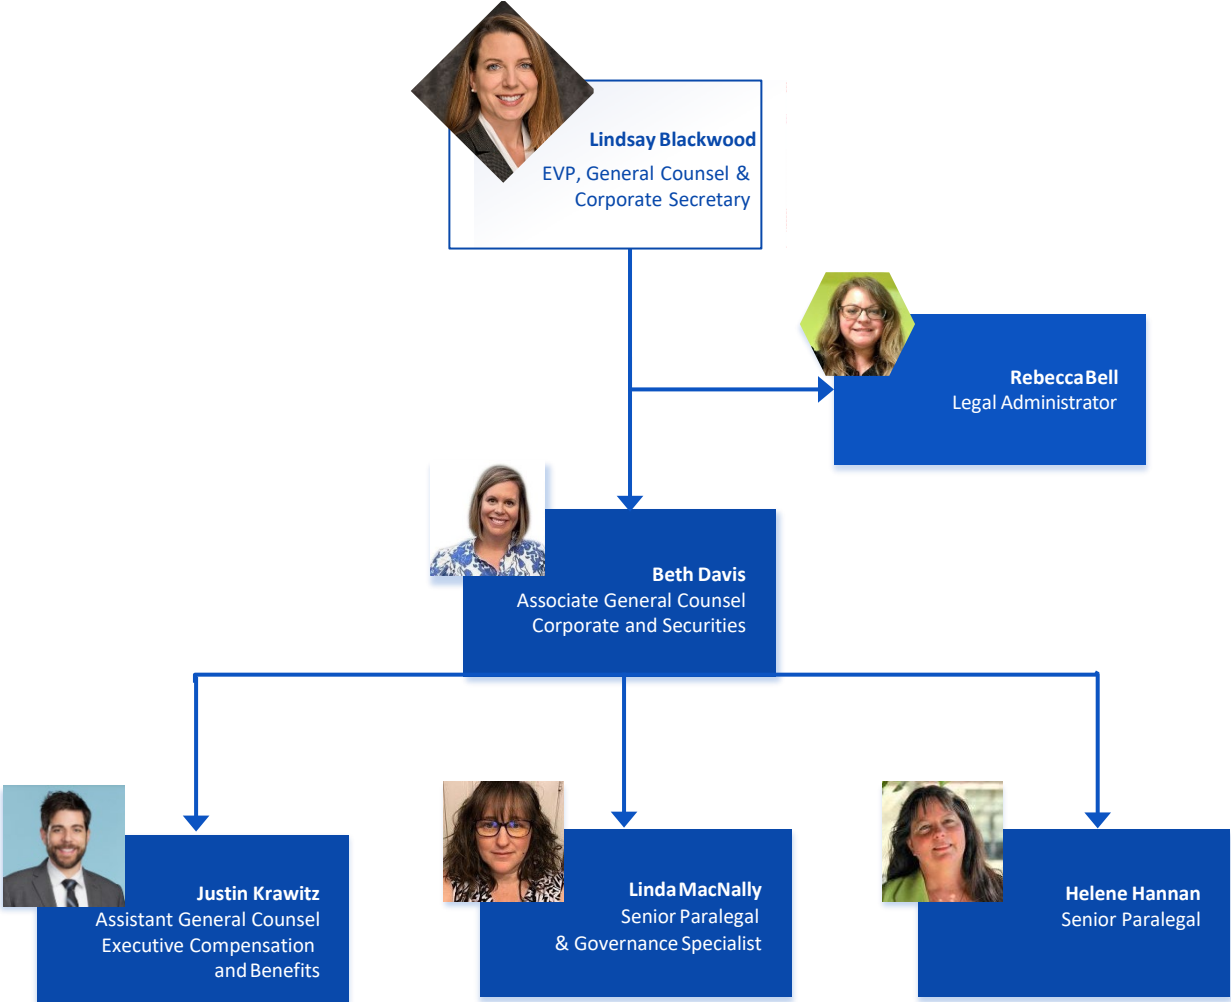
Lindsay Blackwood
EVP, General Counsel & Corporate Secretary

RebeccaBell
Legal Administrator

Beth Davis
Associate General Counsel
Corporate and Securities

Justin Krawitz
Assistant General Counsel
Executive Compensation and Benefits

LindaMacNally
Senior Paralegal
& Governance Specialist

Helene Hannan
Senior Paralegal